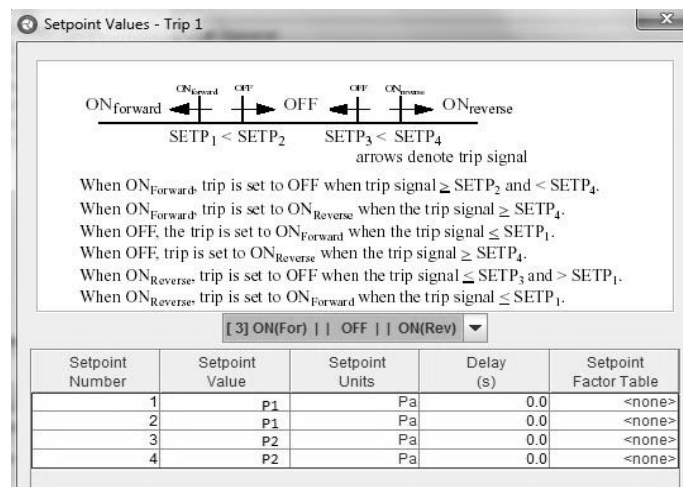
Setpoint Values - Trip 1

$ON_{Forward}$ OFF OFF $ON_{forward}$ OFF OFF $ON_{Reverse}$ $ON_{reverse}$

$SETP_1 < SETP_2$ $SETP_3 < SETP_4$

arrows denote trip signal

When $ON_{Forward}$, trip is set to OFF when trip signal $\geq SETP_2$ and $< SETP_4$.
When $ON_{Forward}$, trip is set to $ON_{Reverse}$ when the trip signal $\geq SETP_4$.
When OFF, the trip is set to $ON_{Forward}$ when the trip signal $\leq SETP_1$.
When OFF, trip is set to $ON_{Reverse}$ when the trip signal $\geq SETP_4$.
When $ON_{Reverse}$, trip is set to OFF when the trip signal $\leq SETP_3$ and $> SETP_1$.
When $ON_{Reverse}$, trip is set to $ON_{Forward}$ when the trip signal $\leq SETP_1$.

[3] ON(For) | | OFF | | ON(Rev)

| Setpoint Number | Setpoint Value | Setpoint Units | Delay (s) | Setpoint Factor Table |
|---|---|---|---|---|
| 1 | P1 | Pa | 0.0 | <none> |
| 2 | P1 | Pa | 0.0 | <none> |
| 3 | P2 | Pa | 0.0 | <none> |
| 4 | P2 | Pa | 0.0 | <none> |